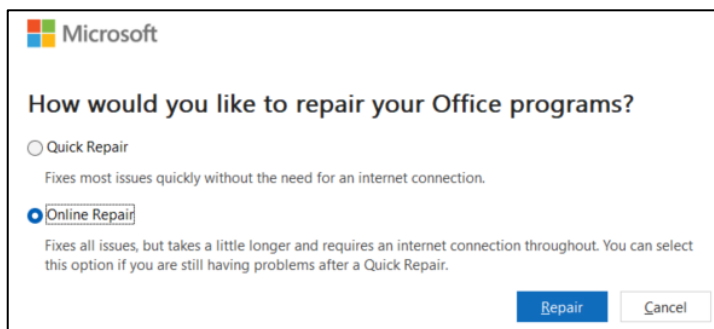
Microsoft

How would you like to repair your Office programs?

Quick Repair

Fixes most issues quickly without the need for an internet connection.

Online Repair

Fixes all issues, but takes a little longer and requires an internet connection throughout. You can select this option if you are still having problems after a Quick Repair.

Repair Cancel